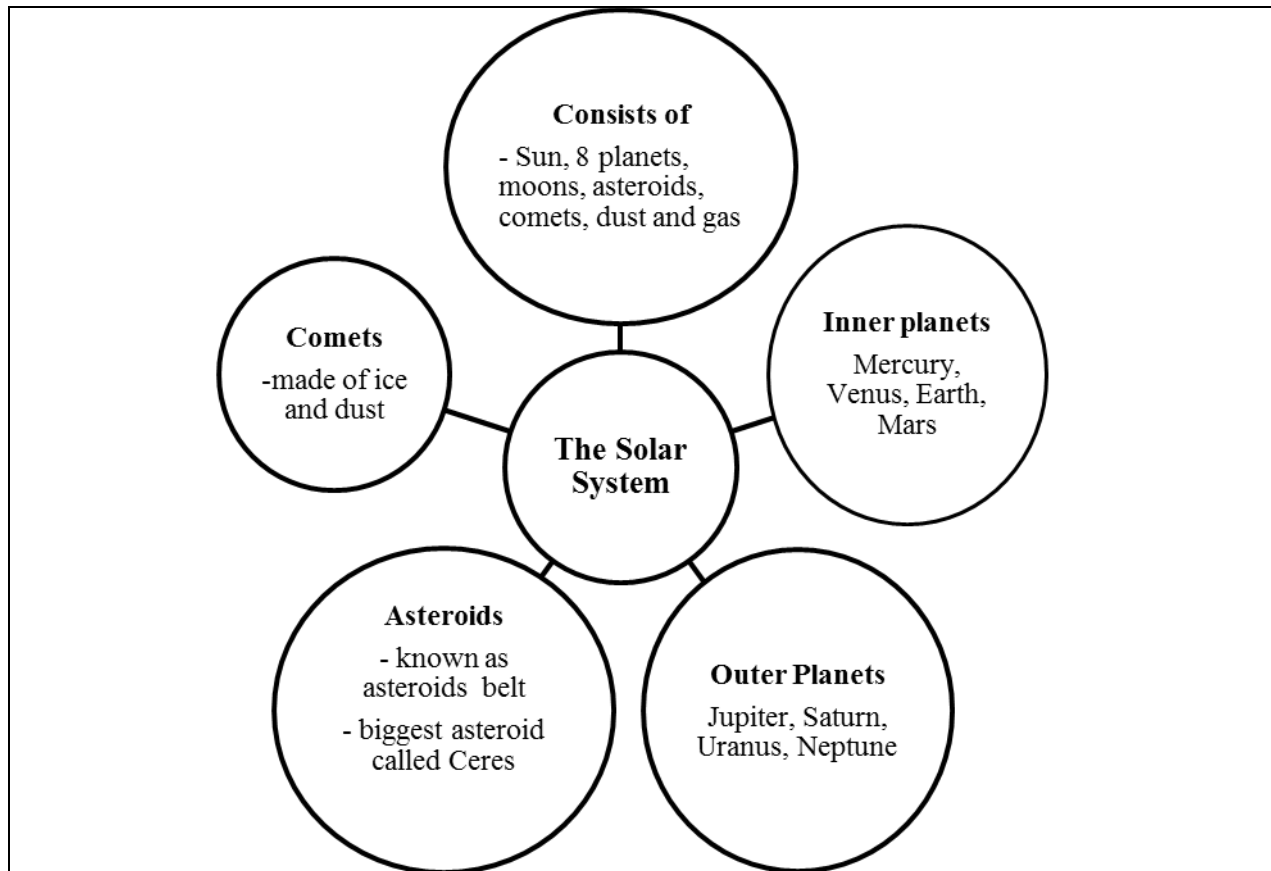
Consists of

- Sun, 8 planets, moons, asteroids, comets, dust and gas

Comets

-made of ice and dust

The Solar System

Inner planets

Mercury, Venus, Earth, Mars

Asteroids

- known as asteroids belt

- biggest asteroid called Ceres

Outer Planets

Jupiter, Saturn, Uranus, Neptune